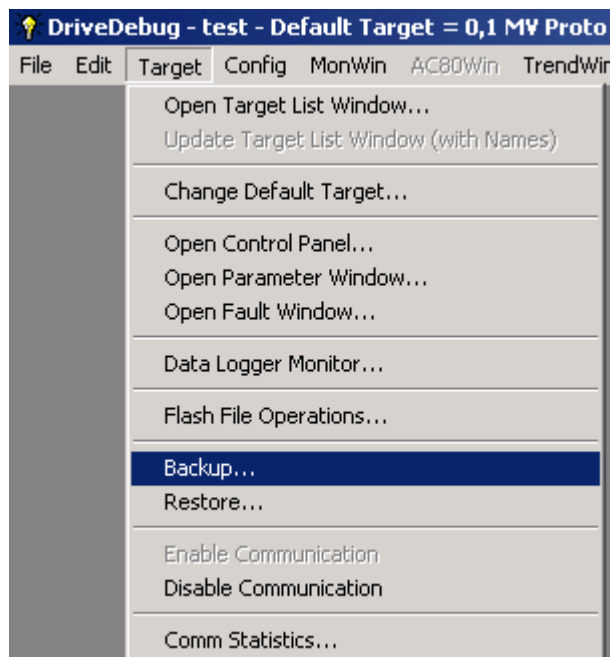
DriveDebug - test - Default Target = 0,1 MV Proto

File Edit Target Config MonWin AC80Win TrendWin

Open Target List Window...
Update Target List Window (with Names)

Change Default Target...

Open Control Panel...
Open Parameter Window...
Open Fault Window...

Data Logger Monitor...

Flash File Operations...

Backup...
Restore...

Enable Communication
Disable Communication

Comm Statistics...